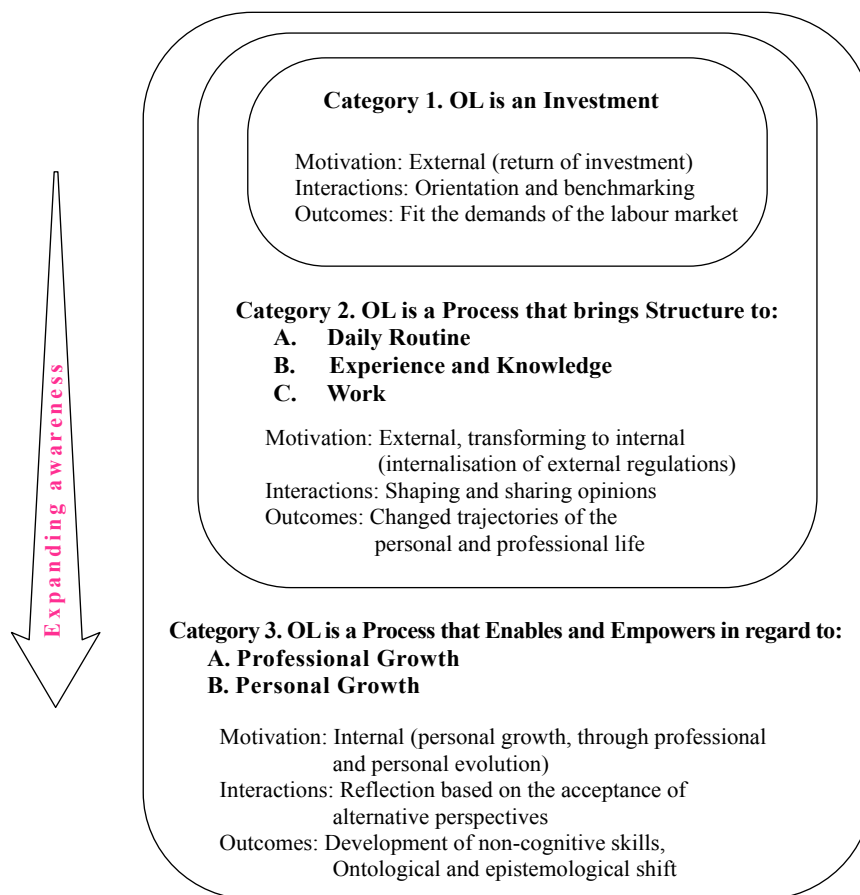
Expanding awareness

Category 1. OL is an Investment

Motivation: External (return of investment)
Interactions: Orientation and benchmarking
Outcomes: Fit the demands of the labour market

Category 2. OL is a Process that brings Structure to:
A. Daily Routine
B. Experience and Knowledge
C. Work

Motivation: External, transforming to internal (internalisation of external regulations)
Interactions: Shaping and sharing opinions
Outcomes: Changed trajectories of the personal and professional life

Category 3. OL is a Process that Enables and Empowers in regard to:
A. Professional Growth
B. Personal Growth

Motivation: Internal (personal growth, through professional and personal evolution)
Interactions: Reflection based on the acceptance of alternative perspectives
Outcomes: Development of non-cognitive skills, Ontological and epistemological shift